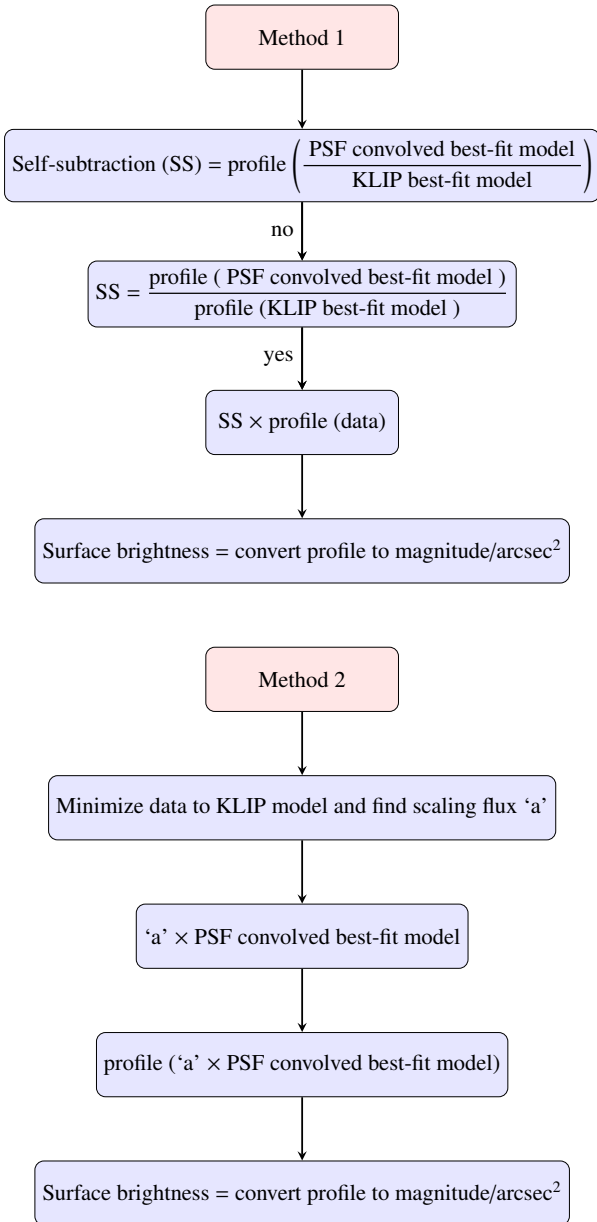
Method 1

Self-subtraction (SS) = profile $\left(\frac{\text{PSF convolved best-fit model}}{\text{KLIP best-fit model}}\right)$

no

SS = $\frac{\text{profile ( PSF convolved best-fit model )}}{\text{profile (KLIP best-fit model )}}$

yes

SS $\times$ profile (data)

Surface brightness = convert profile to magnitude/arcsec$^2$

Method 2

Minimize data to KLIP model and find scaling flux ‘a’

‘a’ $\times$ PSF convolved best-fit model

profile (‘a’ $\times$ PSF convolved best-fit model)

Surface brightness = convert profile to magnitude/arcsec$^2$